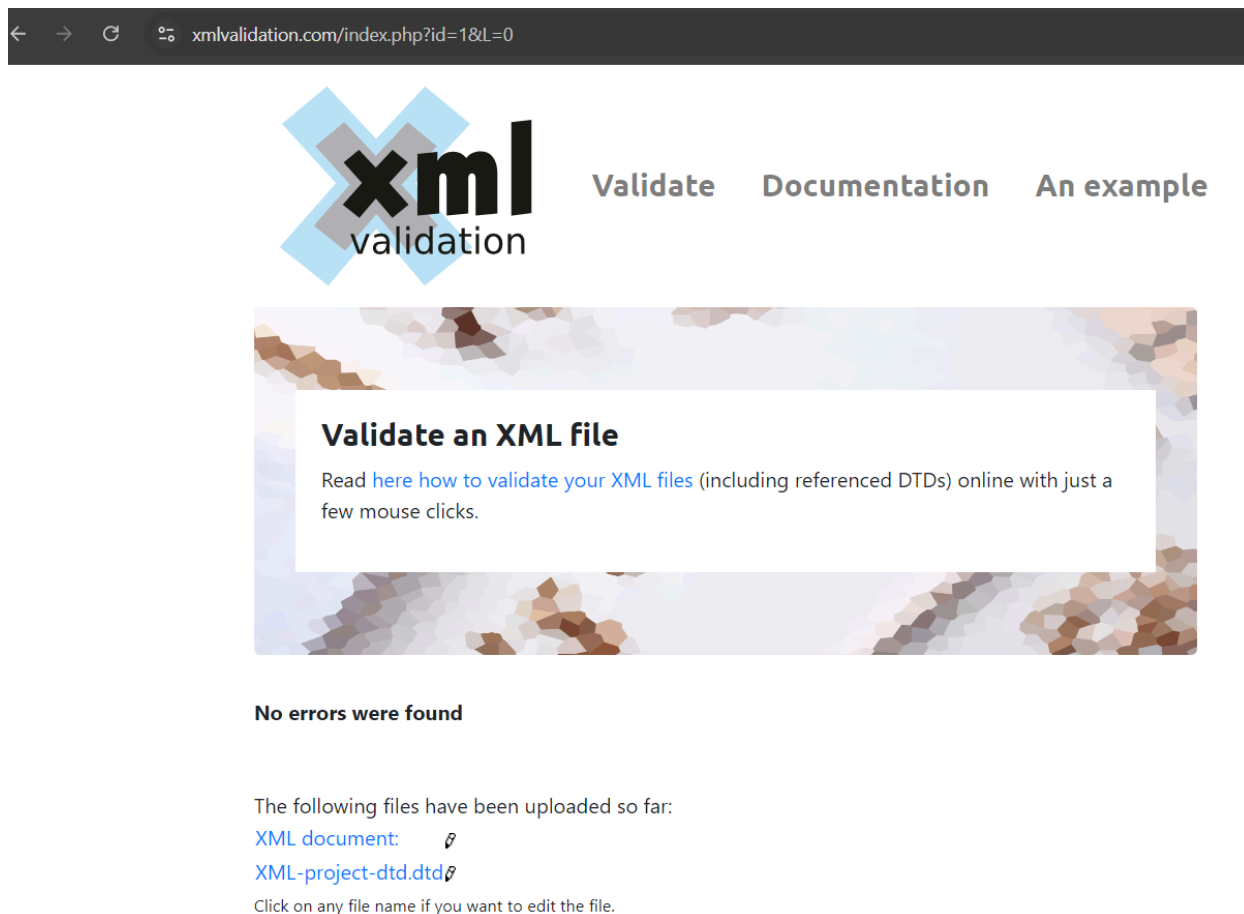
xmlvalidation.com/index.php?id=1&L=0

xml validation

Validate Documentation An example

Validate an XML file

Read here how to validate your XML files (including referenced DTDs) online with just a few mouse clicks.

No errors were found

The following files have been uploaded so far:
XML document:
XML-project-dtd.dtd
Click on any file name if you want to edit the file.